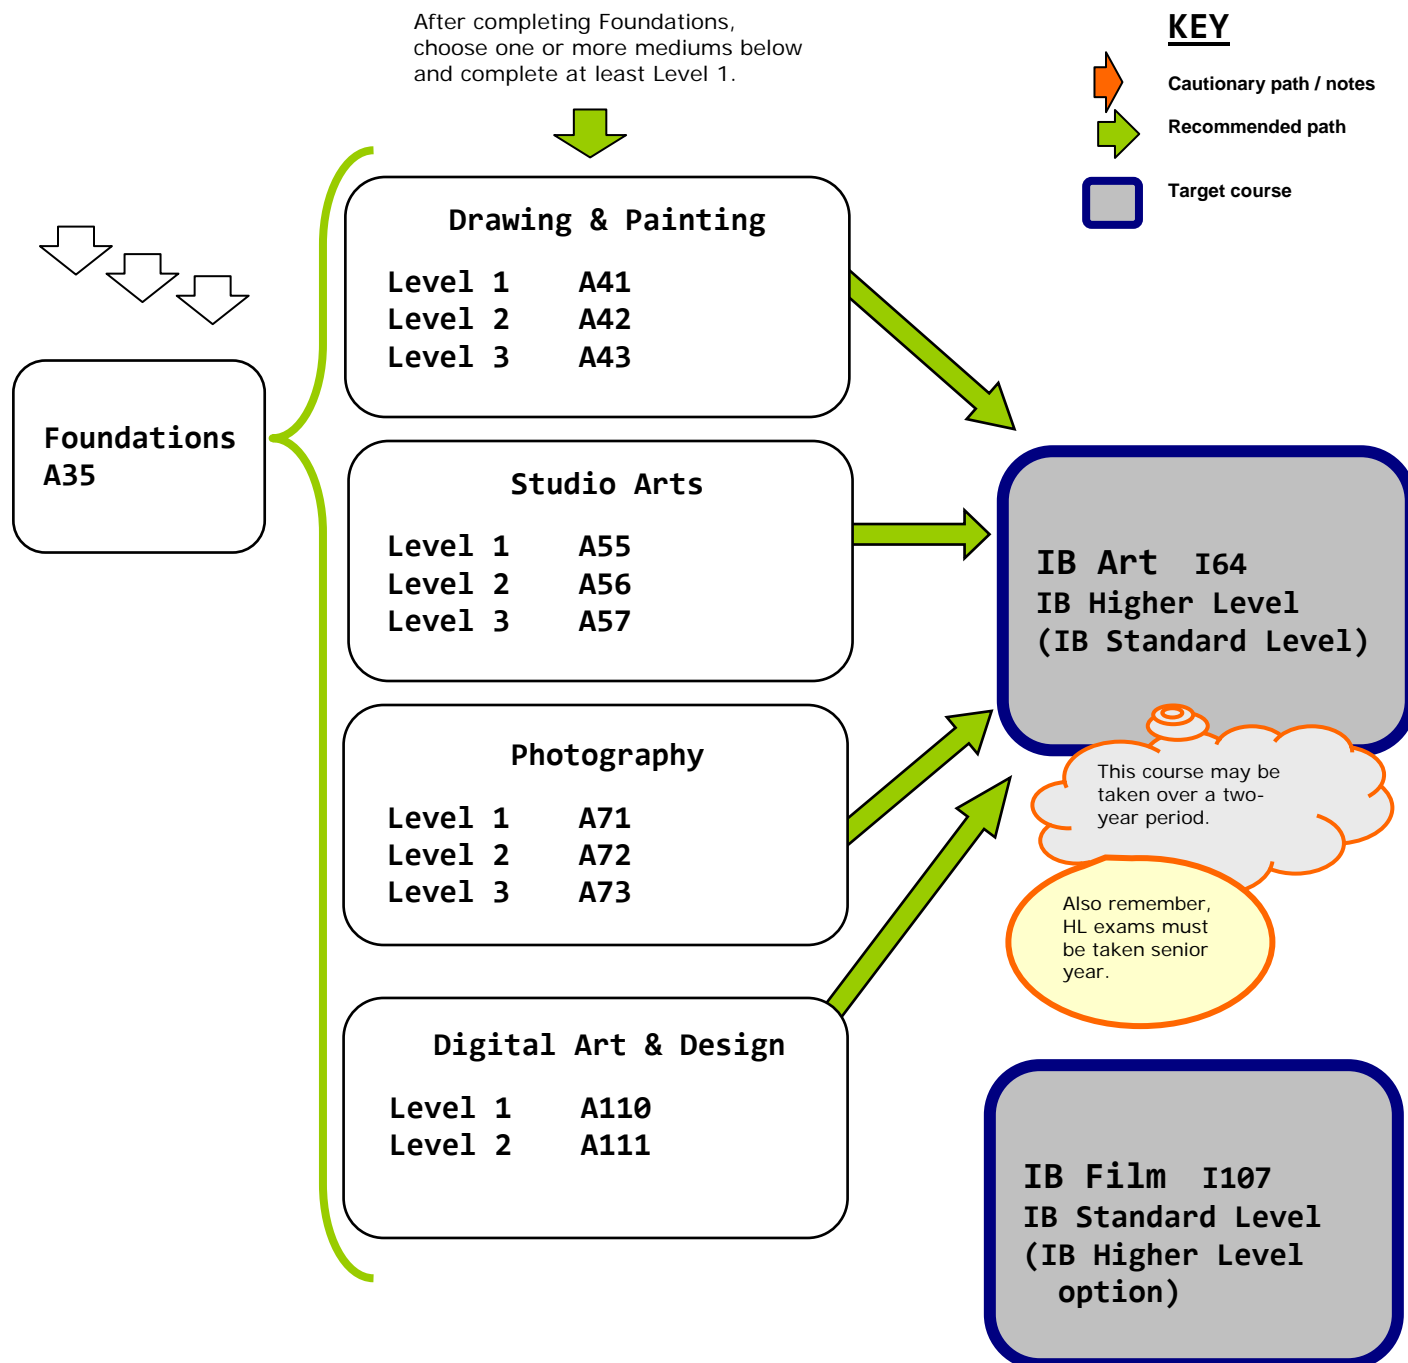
After completing Foundations, choose one or more mediums below and complete at least Level 1.

KEY

Cautionary path / notes

Recommended path

Target course

Foundations
A35

Drawing & Painting

Level 1 A41
Level 2 A42
Level 3 A43

Studio Arts

Level 1 A55
Level 2 A56
Level 3 A57

Photography

Level 1 A71
Level 2 A72
Level 3 A73

Digital Art & Design

Level 1 A110
Level 2 A111

IB Art I64
IB Higher Level
(IB Standard Level)

This course may be taken over a two-year period.

Also remember, HL exams must be taken senior year.

IB Film I107
IB Standard Level
(IB Higher Level option)